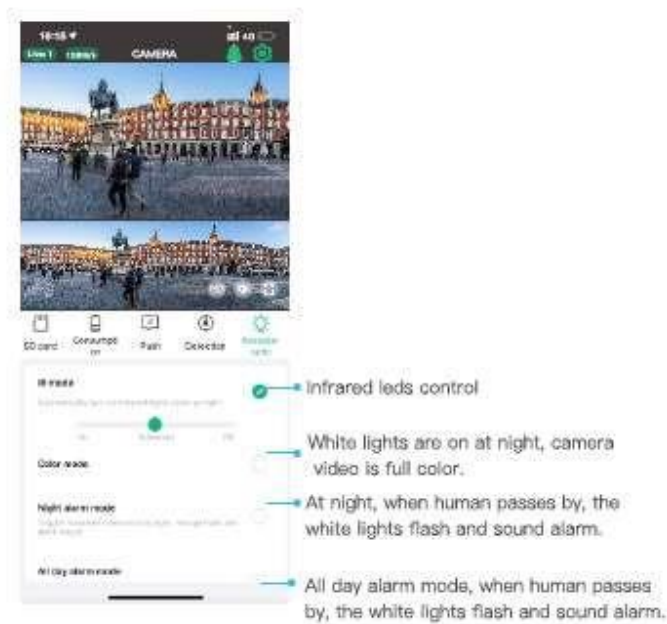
16:56
4G
Live 1
1080P
CAMERA

SD card
Consumption
Push
Detection
Accessory lamp

IR mode
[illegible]
Color mode
Night alarm mode
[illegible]
All day alarm mode

Infrared leds control

White lights are on at night, camera video is full color.

At night, when human passes by, the white lights flash and sound alarm.

All day alarm mode, when human passes by, the white lights flash and sound alarm.